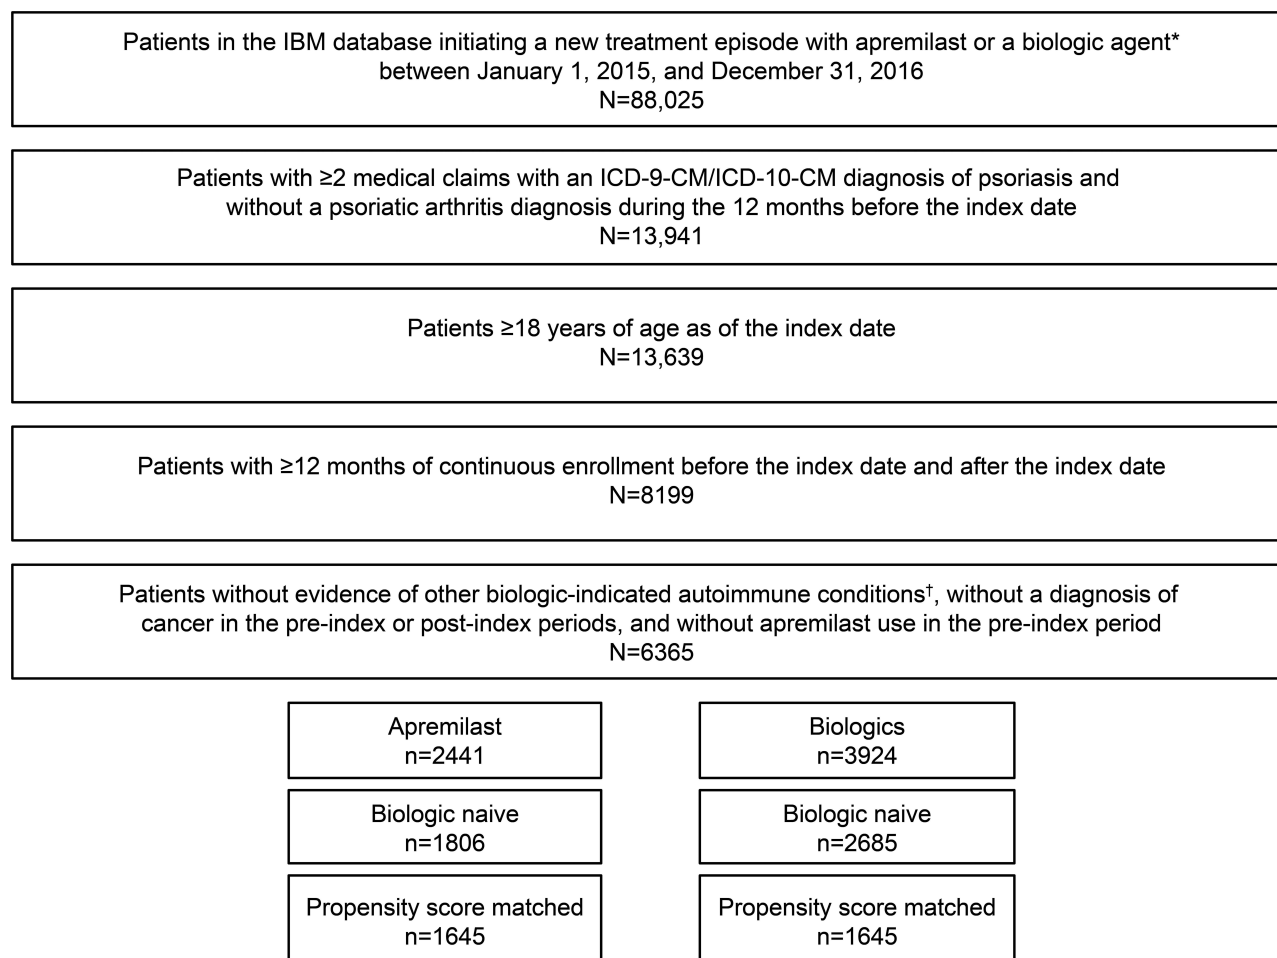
Patients in the IBM database initiating a new treatment episode with apremilast or a biologic agent* between January 1, 2015, and December 31, 2016
N=88,025

Patients with ≥2 medical claims with an ICD-9-CM/ICD-10-CM diagnosis of psoriasis and without a psoriatic arthritis diagnosis during the 12 months before the index date
N=13,941

Patients ≥18 years of age as of the index date
N=13,639

Patients with ≥12 months of continuous enrollment before the index date and after the index date
N=8199

Patients without evidence of other biologic-indicated autoimmune conditions$^{\dagger}$, without a diagnosis of cancer in the pre-index or post-index periods, and without apremilast use in the pre-index period
N=6365

Apremilast
n=2441

Biologics
n=3924

Biologic naive
n=1806

Biologic naive
n=2685

Propensity score matched
n=1645

Propensity score matched
n=1645